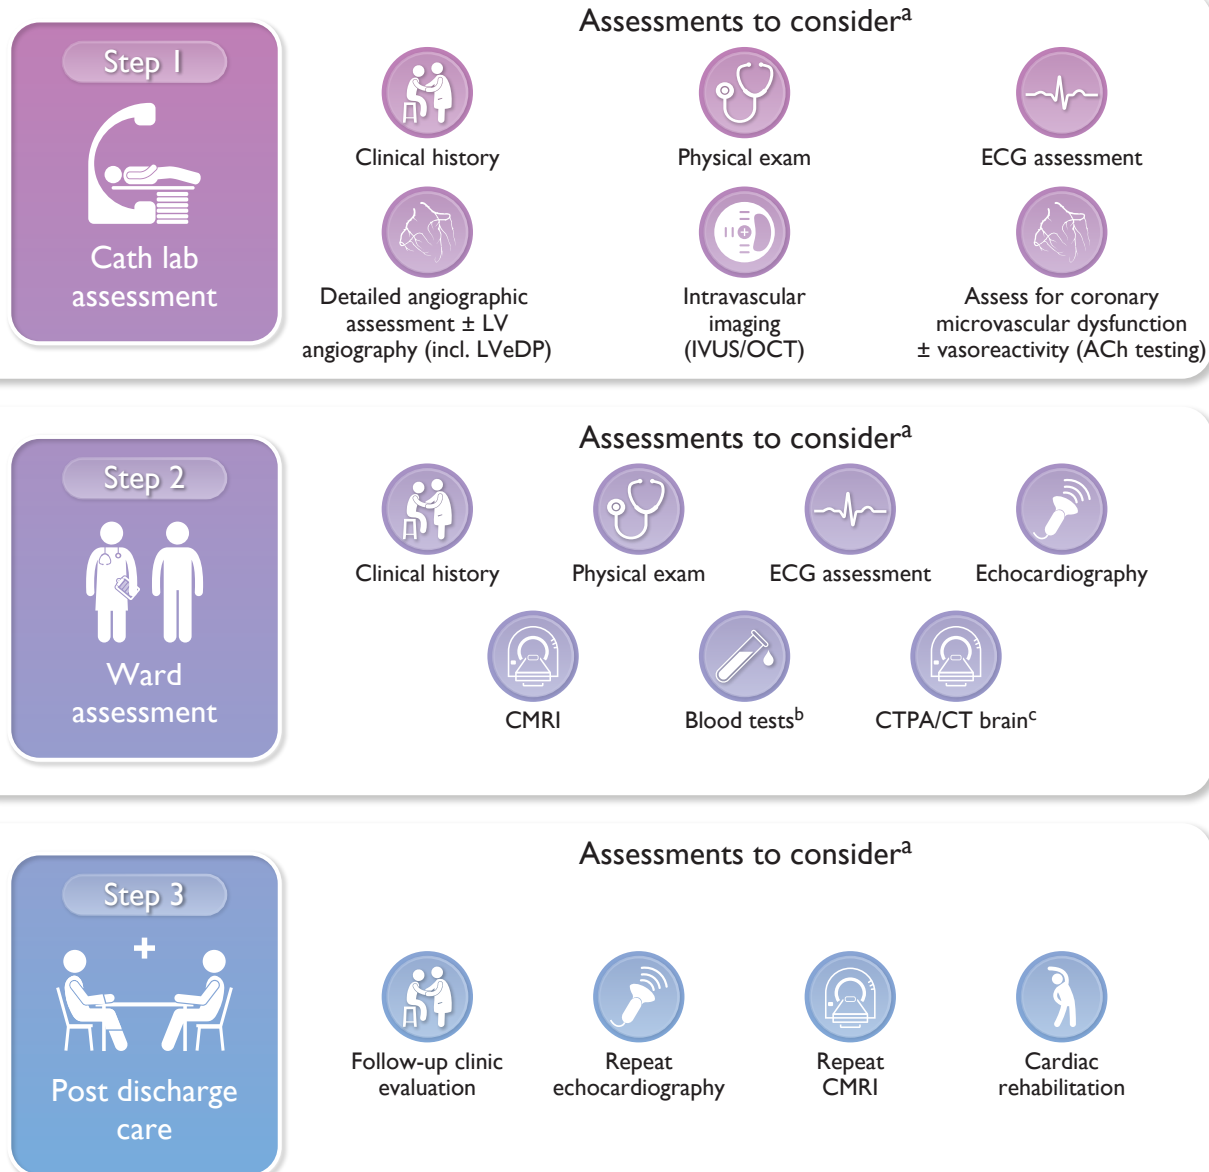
Step 1

Cath lab assessment

Assessments to consider$^{a}$

Clinical history

Physical exam

ECG assessment

Detailed angiographic assessment ± LV angiography (incl. LVeDP)

Intravascular imaging (IVUS/OCT)

Assess for coronary microvascular dysfunction ± vasoreactivity (ACh testing)

Step 2

Ward assessment

Assessments to consider$^{a}$

Clinical history

Physical exam

ECG assessment

Echocardiography

CMRI

Blood tests$^{b}$

CTPA/CT brain$^{c}$

Step 3

Post discharge care

Assessments to consider$^{a}$

Follow-up clinic evaluation

Repeat echocardiography

Repeat CMRI

Cardiac rehabilitation